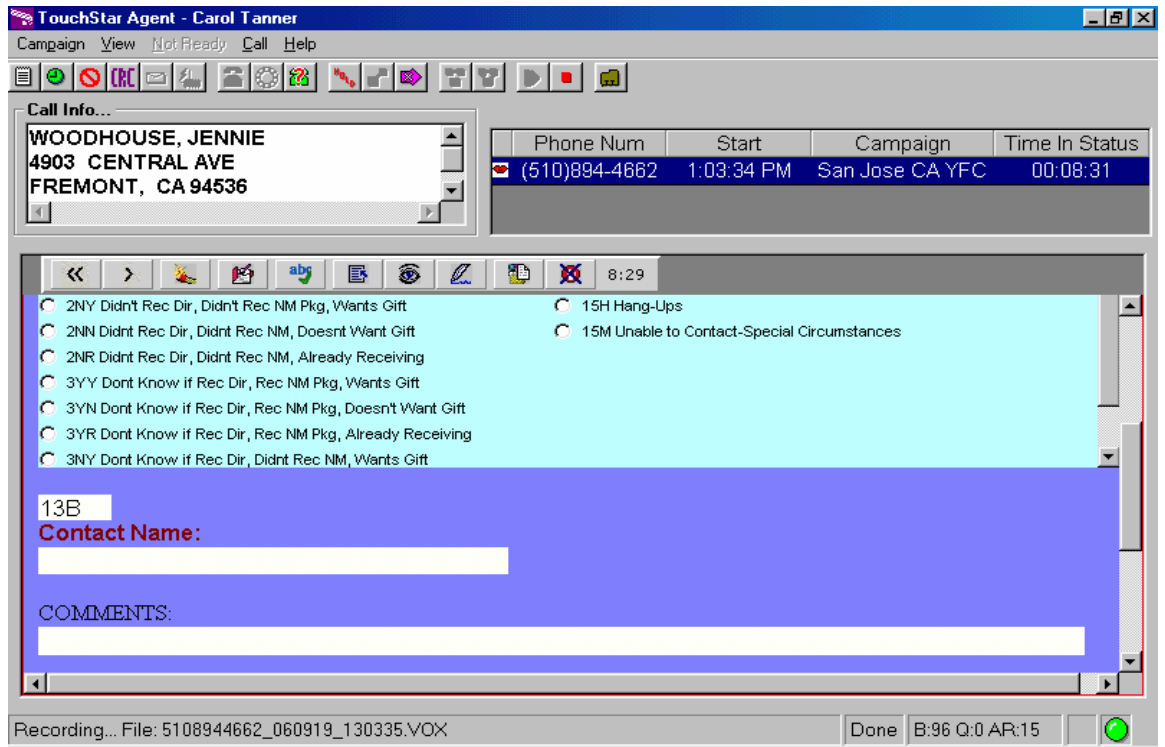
TouchStar Agent - Carol Tanner

Campaign View Not Ready Call Help

CRC

Call Info...

WOODHOUSE, JENNIE
4903 CENTRAL AVE
FREMONT, CA 94536

| Phone Num | Start | Campaign | Time In Status |
|---|---|---|---|
| (510)894-4662 | 1:03:34 PM | San Jose CA YFC | 00:08:31 |

8:29

2NY Didn't Rec Dir, Didn't Rec NM Pkg, Wants Gift
2NN Didnt Rec Dir, Didnt Rec NM, Doesnt Want Gift
2NR Didnt Rec Dir, Didnt Rec NM, Already Receiving
3YY Dont Know if Rec Dir, Rec NM Pkg, Wants Gift
3YN Dont Know if Rec Dir, Rec NM Pkg, Doesn't Want Gift
3YR Dont Know if Rec Dir, Rec NM Pkg, Already Receiving
3NY Dont Know if Rec Dir, Didnt Rec NM, Wants Gift

15H Hang-Ups
15M Unable to Contact-Special Circumstances

13B

Contact Name:

COMMENTS:

Recording... File: 5108944662_060919_130335.VOX

Done B:96 Q:0 AR:15